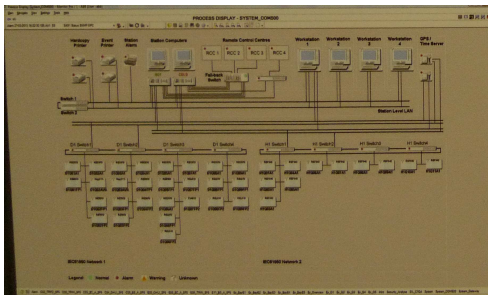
PROCESS DISPLAY - SYSTEM_COM500

Hardcopy Printer
Event Printer
Station Alarm
Station Computers
Remote Control Centre
RCC 1
RCC 2
RCC 3
RCC 4
Workstation
Workstation
Workstation
Workstation
GPS / Time Server
Fallback Switch
Switch 1
Switch 2
Station Level LAN
D1 Switch1
D1 Switch2
D1 Switch3
D1 Switch4
H1 Switch1
H1 Switch2
H1 Switch3
H1 Switch4
IEC61850 Network 1
IEC61850 Network 2
Legend
Normal
Alarm
Warning
Unknown